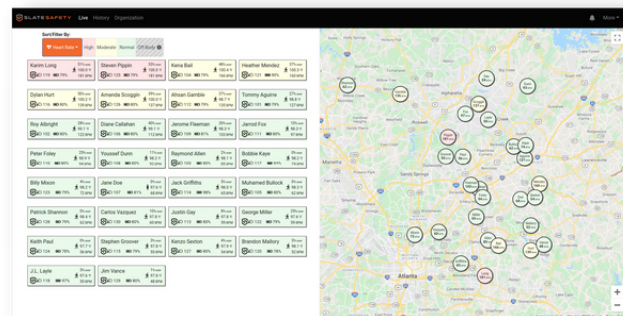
SLATESAFETY Live History Organization

More

Sort/Filter By:
Heart Rate High Moderate Normal Off Body

Karim Long
Steven Pippin
Kena Bail
Heather Mendez
Dylan Hurt
Amanda Scoggin
Ahsan Gamble
Tommy Aguirre
Roy Albright
Diane Callahan
Jerome Fleeman
Jarrod Fox
Peter Foley
Youssef Dunn
Raymond Allen
Bobbie Kaye
Billy Mixon
Jane Doe
Jack Griffiths
Muhamed Bullock
Patrick Shannon
Carlos Vazquez
Justin Gay
George Miller
Keith Paul
Stephen Groover
Kenzo Sexton
Brandon Mallory
J.L. Layle
Jim Vance

Atlanta
Sandy Springs
Marietta